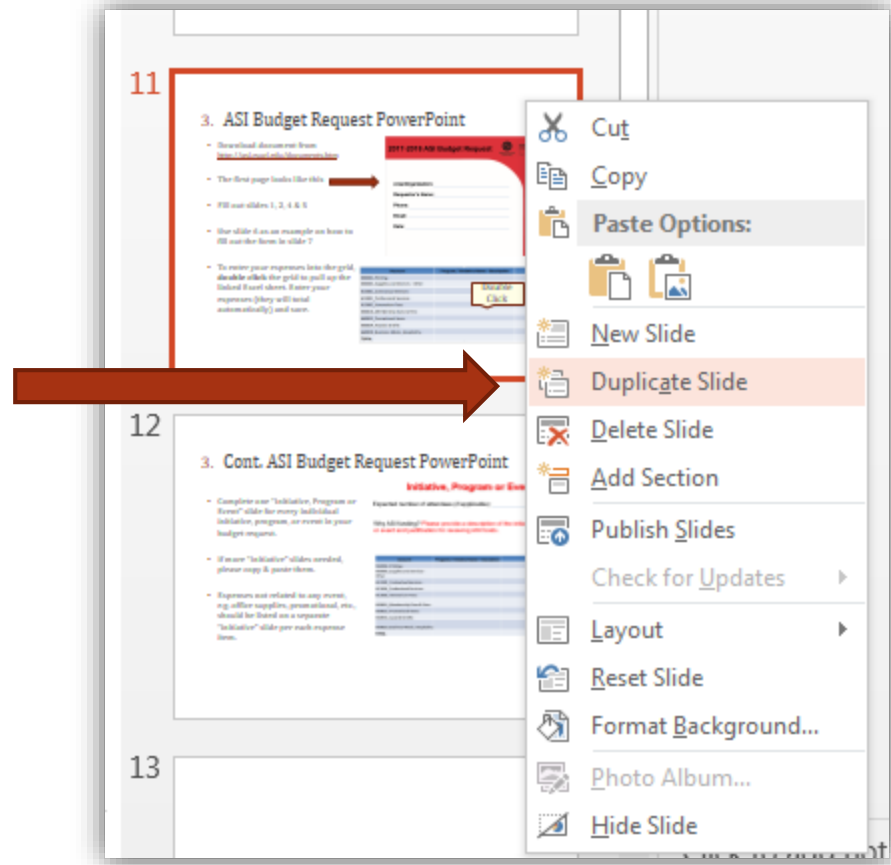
11

3. ASI Budget Request PowerPoint

• Download document from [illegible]

• The first page looks like this

• Fill out slides 1, 2, 4 & 5

• Use slide 6 as an example on how to fill out the form in slide 7

• To enter your expenses into the grid, double click the grid to pull up the linked Excel sheet. Enter your expenses (they will total automatically) and save.

2017-2018 ASI Budget Request

Double Click

12

3. Cont. ASI Budget Request PowerPoint

Initiative, Program or Eve

• Complete one "Initiative, Program or Event" slide for every individual initiative, program, or event in your budget request.

• If more "Initiative" slides needed, please copy & paste them.

• Expenses not related to any event, e.g. office supplies, promotional, etc., should be listed on a separate "Initiative" slide per each expense item.

13

Cut
Copy
Paste Options:
New Slide
Duplicate Slide
Delete Slide
Add Section
Publish Slides
Check for Updates
Layout
Reset Slide
Format Background...
Photo Album...
Hide Slide